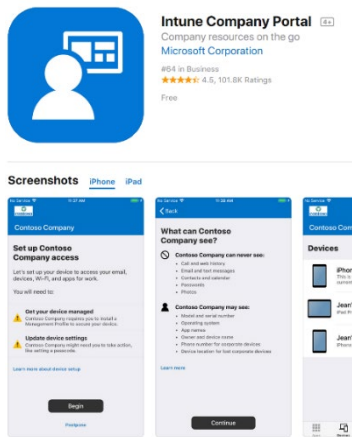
Intune Company Portal 4+
Company resources on the go
Microsoft Corporation
#64 in Business
4.5, 101.8K Ratings
Free

Screenshots iPhone iPad

No Service
Contoso Company
Set up Contoso Company access
Let's set up your device to access your email, devices, Wi-Fi, and apps for work.
You will need to:
Get your device managed
Contoso Company requires you to install a Management Profile to secure your device.
Update device settings
Contoso Company might need you to take action, like setting a passcode.
Learn more about device setup
Begin
Postpone

No Service
Back
What can Contoso Company see?
Contoso Company can never see:
Call and web history
Email and text messages
Contacts and calendar
Passwords
Photos
Contoso Company may see:
Model and serial number
Operating system
App names
Owner and device name
Phone number for corporate devices
Device location for lost corporate devices
Learn more
Continue

No Service
Devices
iPhone
This is
Jean's
iPad Pro
Jean's
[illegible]